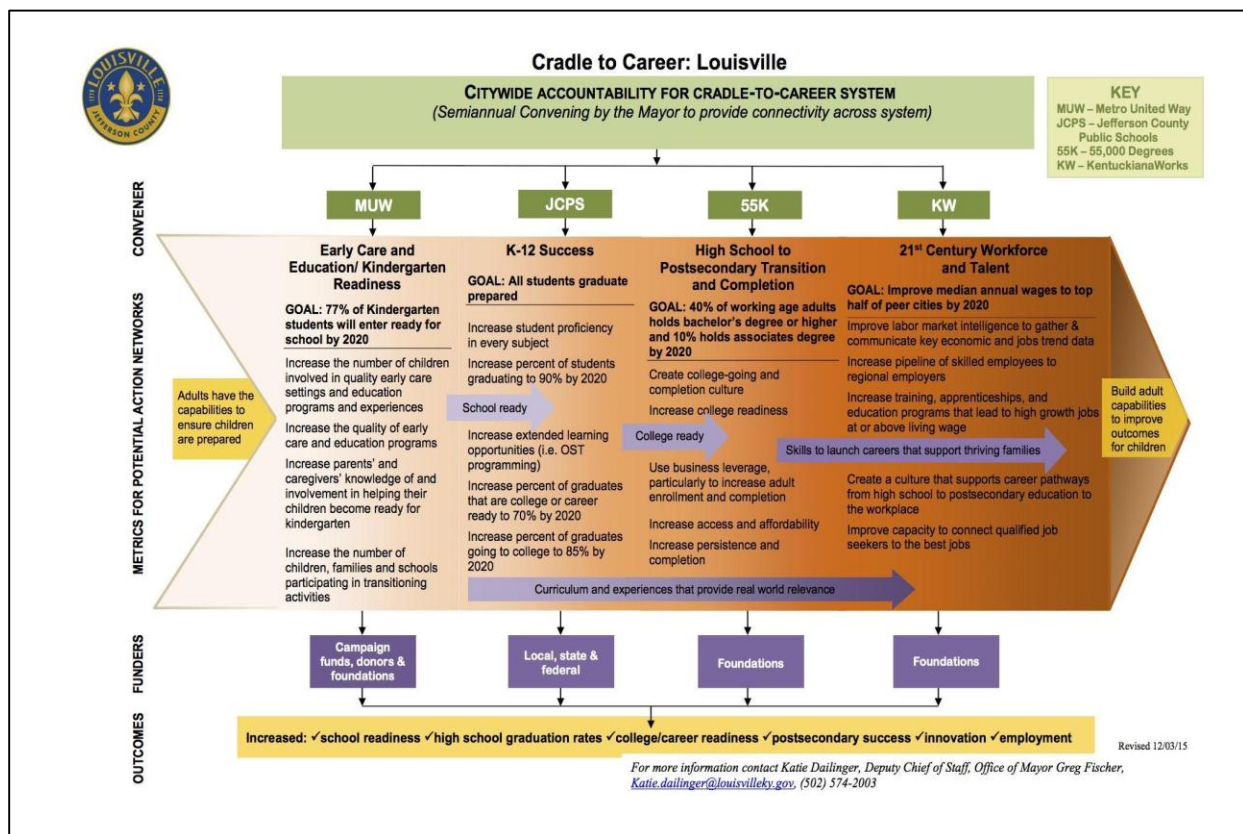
LOUISVILLE
JEFFERSON COUNTY

Cradle to Career: Louisville

CITYWIDE ACCOUNTABILITY FOR CRADLE-TO-CAREER SYSTEM
(Semiannual Convening by the Mayor to provide connectivity across system)

KEY
MUW – Metro United Way
JCPS – Jefferson County Public Schools
55K – 55,000 Degrees
KW – KentuckianaWorks

CONVENER

MUW

JCPS

55K

KW

METRICS FOR POTENTIAL ACTION NETWORKS

Adults have the capabilities to ensure children are prepared

Early Care and Education/ Kindergarten Readiness

GOAL: 77% of Kindergarten students will enter ready for school by 2020

Increase the number of children involved in quality early care settings and education programs and experiences

Increase the quality of early care and education programs

Increase parents' and caregivers' knowledge of and involvement in helping their children become ready for kindergarten

Increase the number of children, families and schools participating in transitioning activities

School ready

K-12 Success

GOAL: All students graduate prepared

Increase student proficiency in every subject

Increase percent of students graduating to 90% by 2020

Increase extended learning opportunities (i.e. OST programming)

Increase percent of graduates that are college or career ready to 70% by 2020

Increase percent of graduates going to college to 85% by 2020

College ready

High School to Postsecondary Transition and Completion

GOAL: 40% of working age adults holds bachelor's degree or higher and 10% holds associates degree by 2020

Create college-going and completion culture

Increase college readiness

Use business leverage, particularly to increase adult enrollment and completion

Increase access and affordability

Increase persistence and completion

21st Century Workforce and Talent

GOAL: Improve median annual wages to top half of peer cities by 2020

Improve labor market intelligence to gather & communicate key economic and jobs trend data

Increase pipeline of skilled employees to regional employers

Increase training, apprenticeships, and education programs that lead to high growth jobs at or above living wage

Skills to launch careers that support thriving families

Create a culture that supports career pathways from high school to postsecondary education to the workplace

Improve capacity to connect qualified job seekers to the best jobs

Build adult capabilities to improve outcomes for children

Curriculum and experiences that provide real world relevance

FUNDERS

Campaign funds, donors & foundations

Local, state & federal

Foundations

Foundations

OUTCOMES

Increased: ✓school readiness ✓high school graduation rates ✓college/career readiness ✓postsecondary success ✓innovation ✓employment

Revised 12/03/15

For more information contact Katie Dailinger, Deputy Chief of Staff, Office of Mayor Greg Fischer, Katie.dailinger@louisvilleky.gov, (502) 574-2003